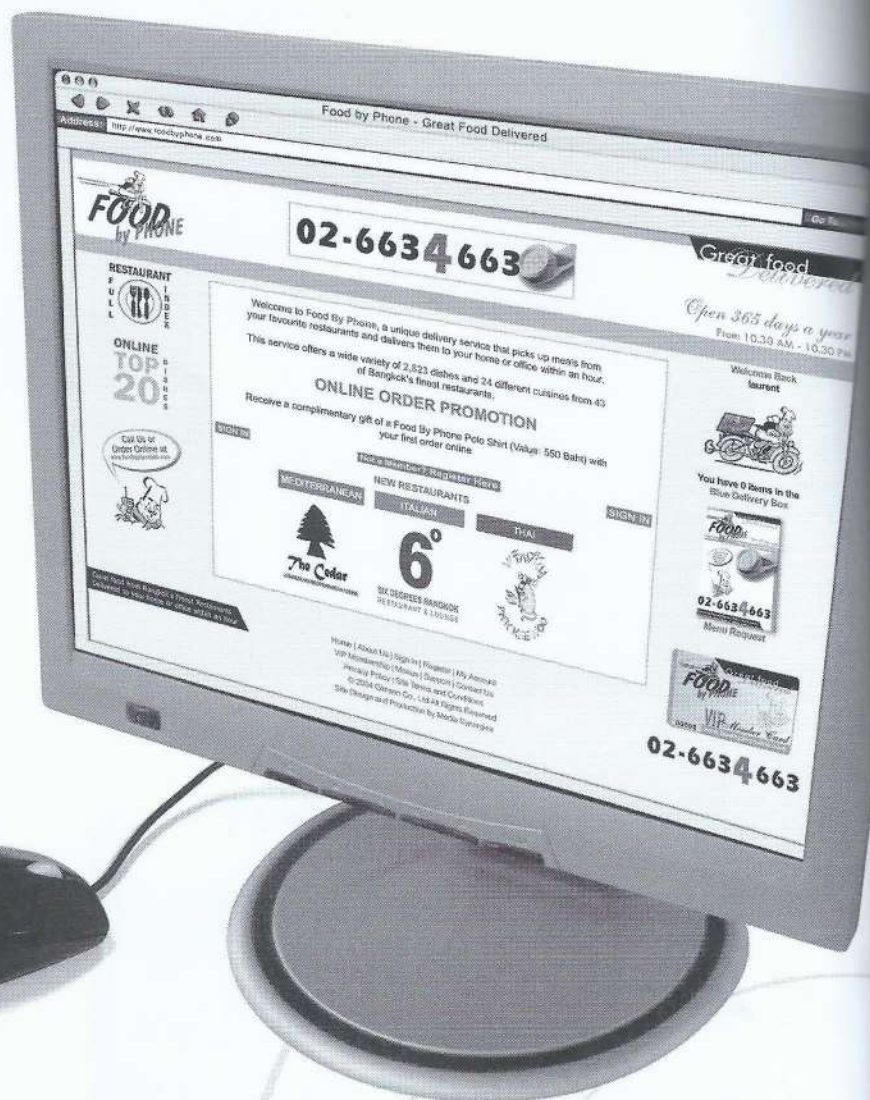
Food by Phone - Great Food Delivered

Address: http://www.foodbyphone.com

FOOD by PHONE

02-66344663

Go To

Great food Delivered

RESTAURANT FULL INDEX

ONLINE TOP 20 DISHES

Call Us or Order Online at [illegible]

Welcome to Food By Phone, a unique delivery service that picks up meals from your favourite restaurants and delivers them to your home or office within an hour.

This service offers a wide variety of 2,523 dishes and 24 different cuisines from 40 of Bangkok's finest restaurants.

ONLINE ORDER PROMOTION

Receive a complimentary gift of a Food By Phone Polo Shirt (Value: 550 Baht) with your first order online

SIGN IN

Not a Member? Register Here

NEW RESTAURANTS

MEDITERRANEAN

ITALIAN

THAI

SIGN IN

The Cedar

6°

SIX DEGREES BANGKOK RESTAURANT & LOUNGE

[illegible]

Great food from Bangkok's Finest Restaurants Delivered to your home or office within an hour

Home | About Us | Sign In | Register | My Account
VIP Membership | Menus | Support | Contact Us
Privacy Policy | Site Terms and Conditions
© 2004 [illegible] Co., Ltd All Rights Reserved
Site Design and Production by Media Synergies

Open 365 days a year
From 10.30 AM - 10.30 PM

Welcome Back laurent

You have 0 items in the Blue Delivery Box

FOOD by PHONE

02-66344663

Menu Request

FOOD by PHONE

VIP Member Card

02-66344663